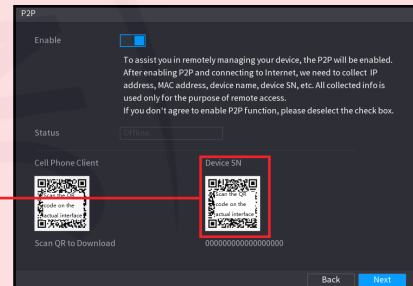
P2P

Enable

To assist you in remotely managing your device, the P2P will be enabled. After enabling P2P and connecting to Internet, we need to collect IP address, MAC address, device name, device SN, etc. All collected info is used only for the purpose of remote access.
If you don't agree to enable P2P function, please deselect the check box.

Status Offline

Cell Phone Client

Scan the QR code on the actual interface

Scan QR to Download

Device SN

Scan the QR code on the actual interface

0000000000000000

Back Next